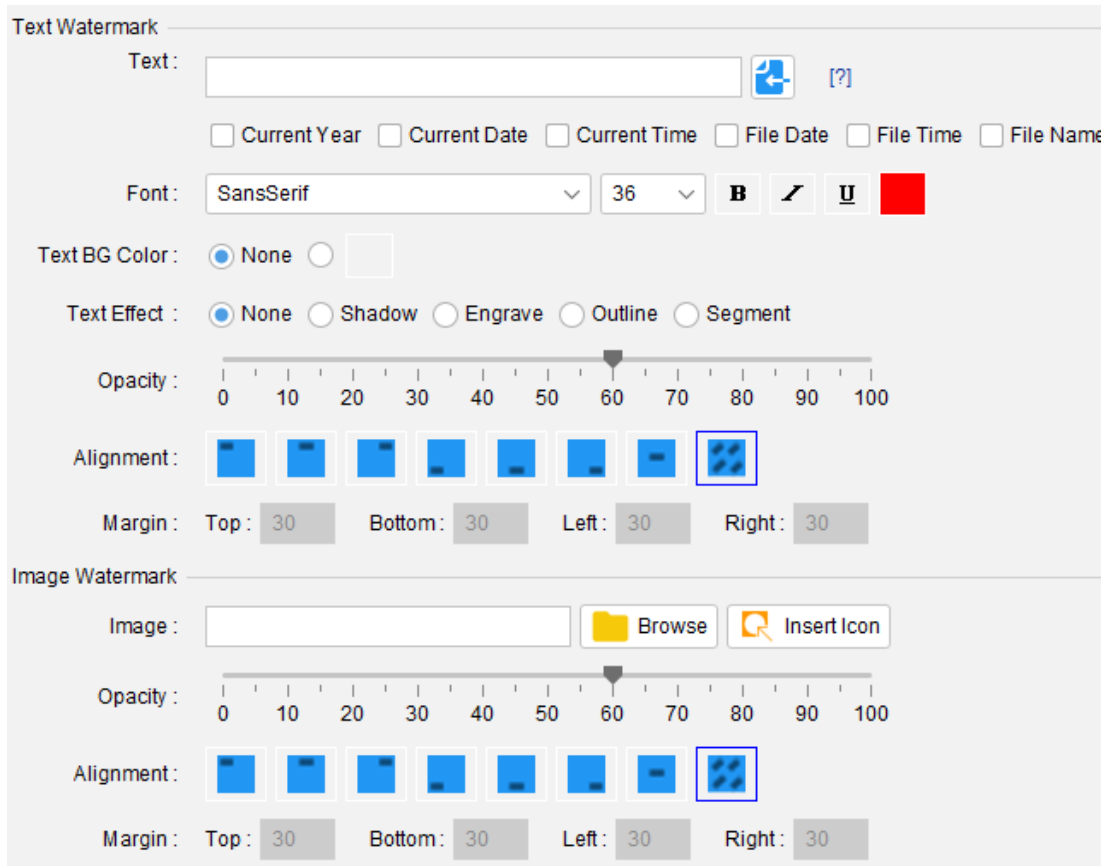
Text Watermark

Text : [?]

Current Year Current Date Current Time File Date File Time File Name

Font : SansSerif 36 B I U

Text BG Color : None

Text Effect : None Shadow Engrave Outline Segment

Opacity : 0 10 20 30 40 50 60 70 80 90 100

Alignment :

Margin : Top : 30 Bottom : 30 Left : 30 Right : 30

Image Watermark

Image : Browse Insert Icon

Opacity : 0 10 20 30 40 50 60 70 80 90 100

Alignment :

Margin : Top : 30 Bottom : 30 Left : 30 Right : 30